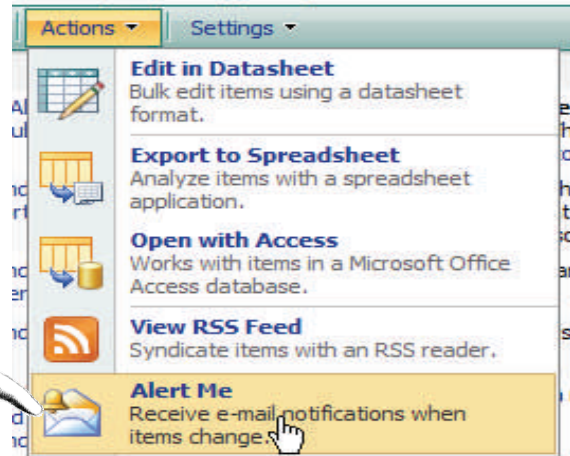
Actions ▾ Settings ▾

Edit in Datasheet
Bulk edit items using a datasheet format.

Export to Spreadsheet
Analyze items with a spreadsheet application.

Open with Access
Works with items in a Microsoft Office Access database.

View RSS Feed
Syndicate items with an RSS reader.

Alert Me
Receive e-mail notifications when items change.